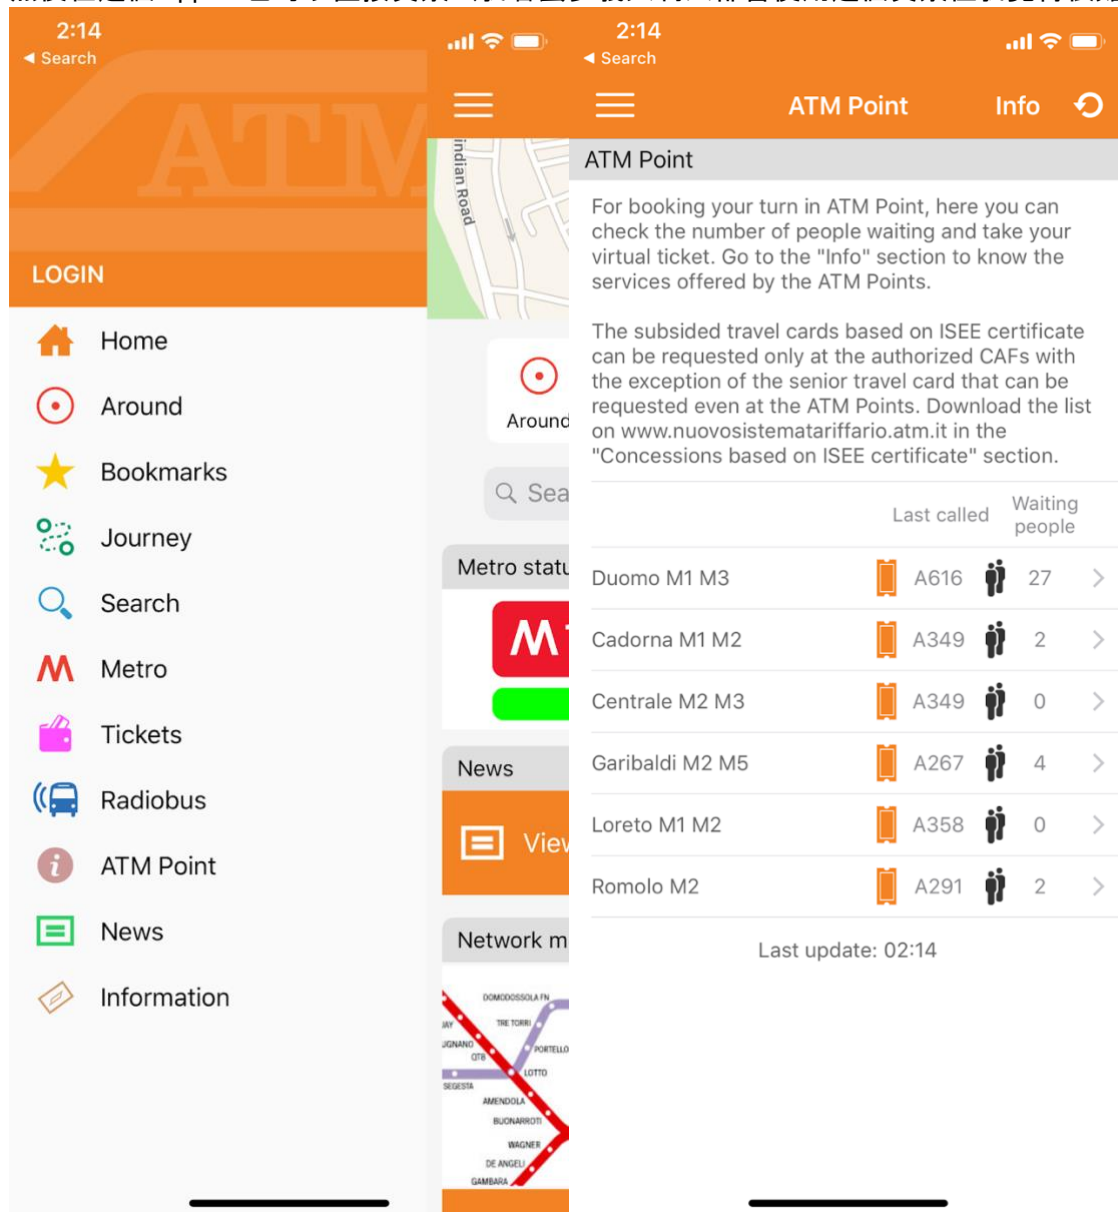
2:14
◂ Search

ATM

LOGIN

Home
Around
Bookmarks
Journey
Search
Metro
Tickets
Radiobus
ATM Point
News
Information

Indian Road

Around
Sea
Metro statu
M
News
Viev
Network m

DOMODOSSOLA FN
TRE TORRI
PORTELLO
LOTTO
QT8
SEGESTA
AMENDOLA
BUONARROTI
WAGNER
DE ANGELI
GAMBARA

2:14
◂ Search

ATM Point Info

ATM Point

For booking your turn in ATM Point, here you can check the number of people waiting and take your virtual ticket. Go to the "Info" section to know the services offered by the ATM Points.

The subsided travel cards based on ISEE certificate can be requested only at the authorized CAFs with the exception of the senior travel card that can be requested even at the ATM Points. Download the list on www.nuovosistematariffario.atm.it in the "Concessions based on ISEE certificate" section.

| | Last called | Waiting people |
|---|---|---|
| Duomo M1 M3 | A616 | 27 |
| Cadorna M1 M2 | A349 | 2 |
| Centrale M2 M3 | A349 | 0 |
| Garibaldi M2 M5 | A267 | 4 |
| Loreto M1 M2 | A358 | 0 |
| Romolo M2 | A291 | 2 |

Last update: 02:14